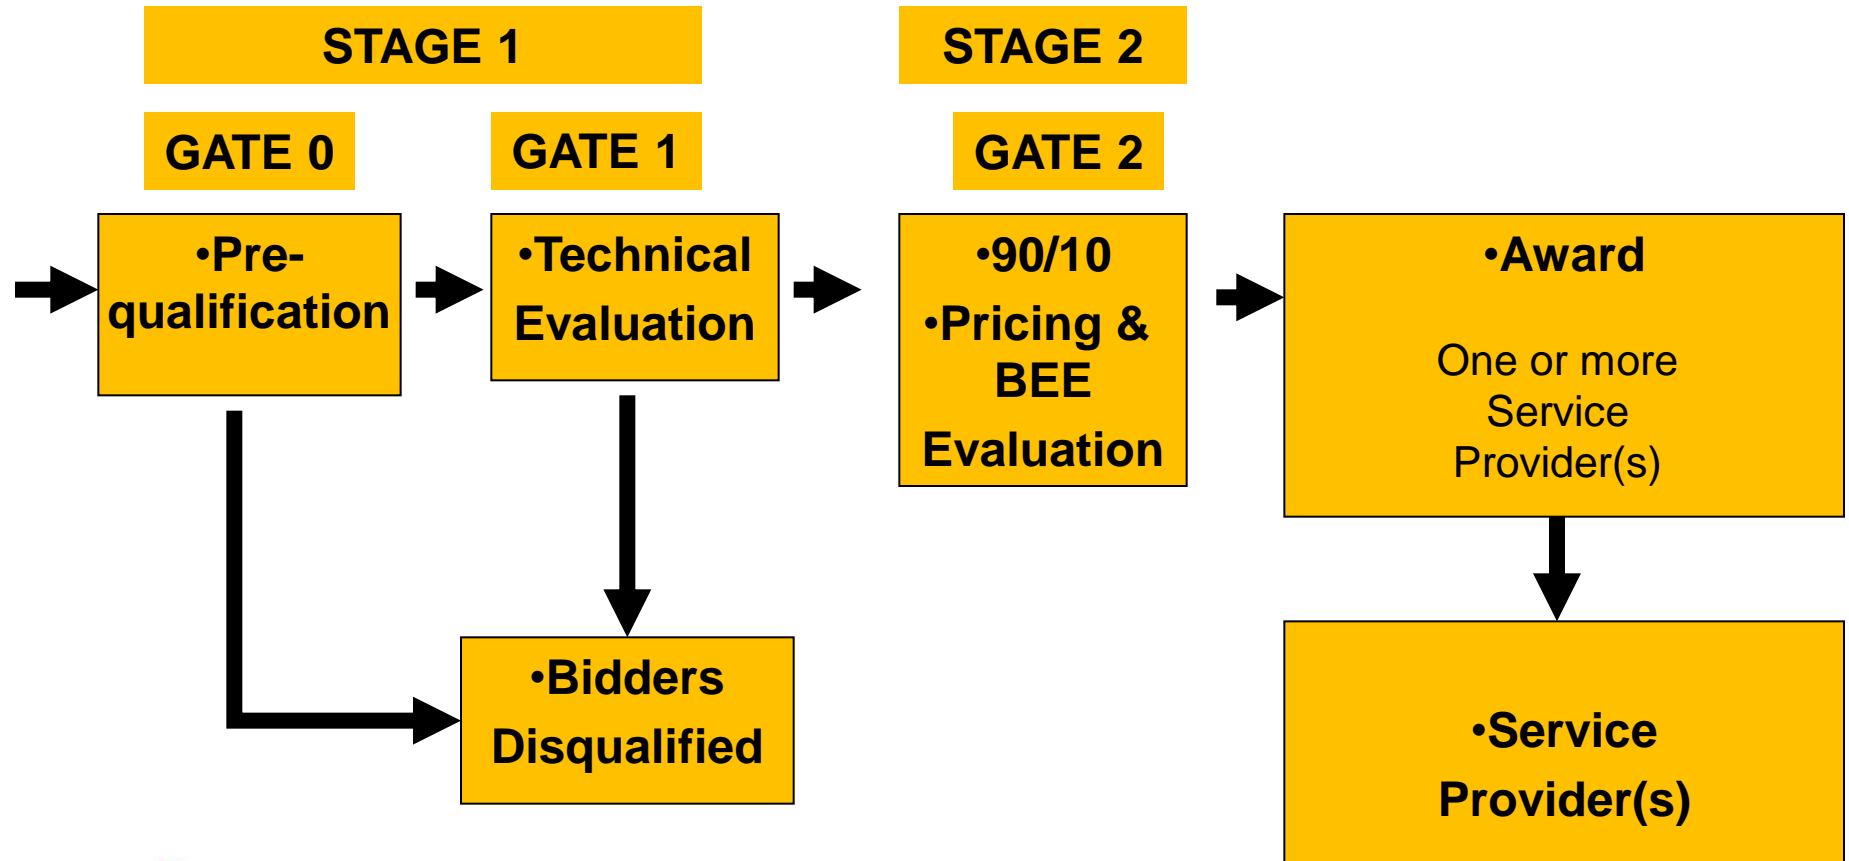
STAGE 1

STAGE 2

GATE 0

GATE 1

GATE 2

•Prequalification

•Technical Evaluation

•90/10
•Pricing & BEE Evaluation

•Award

One or more Service Provider(s)

•Bidders Disqualified

•Service Provider(s)